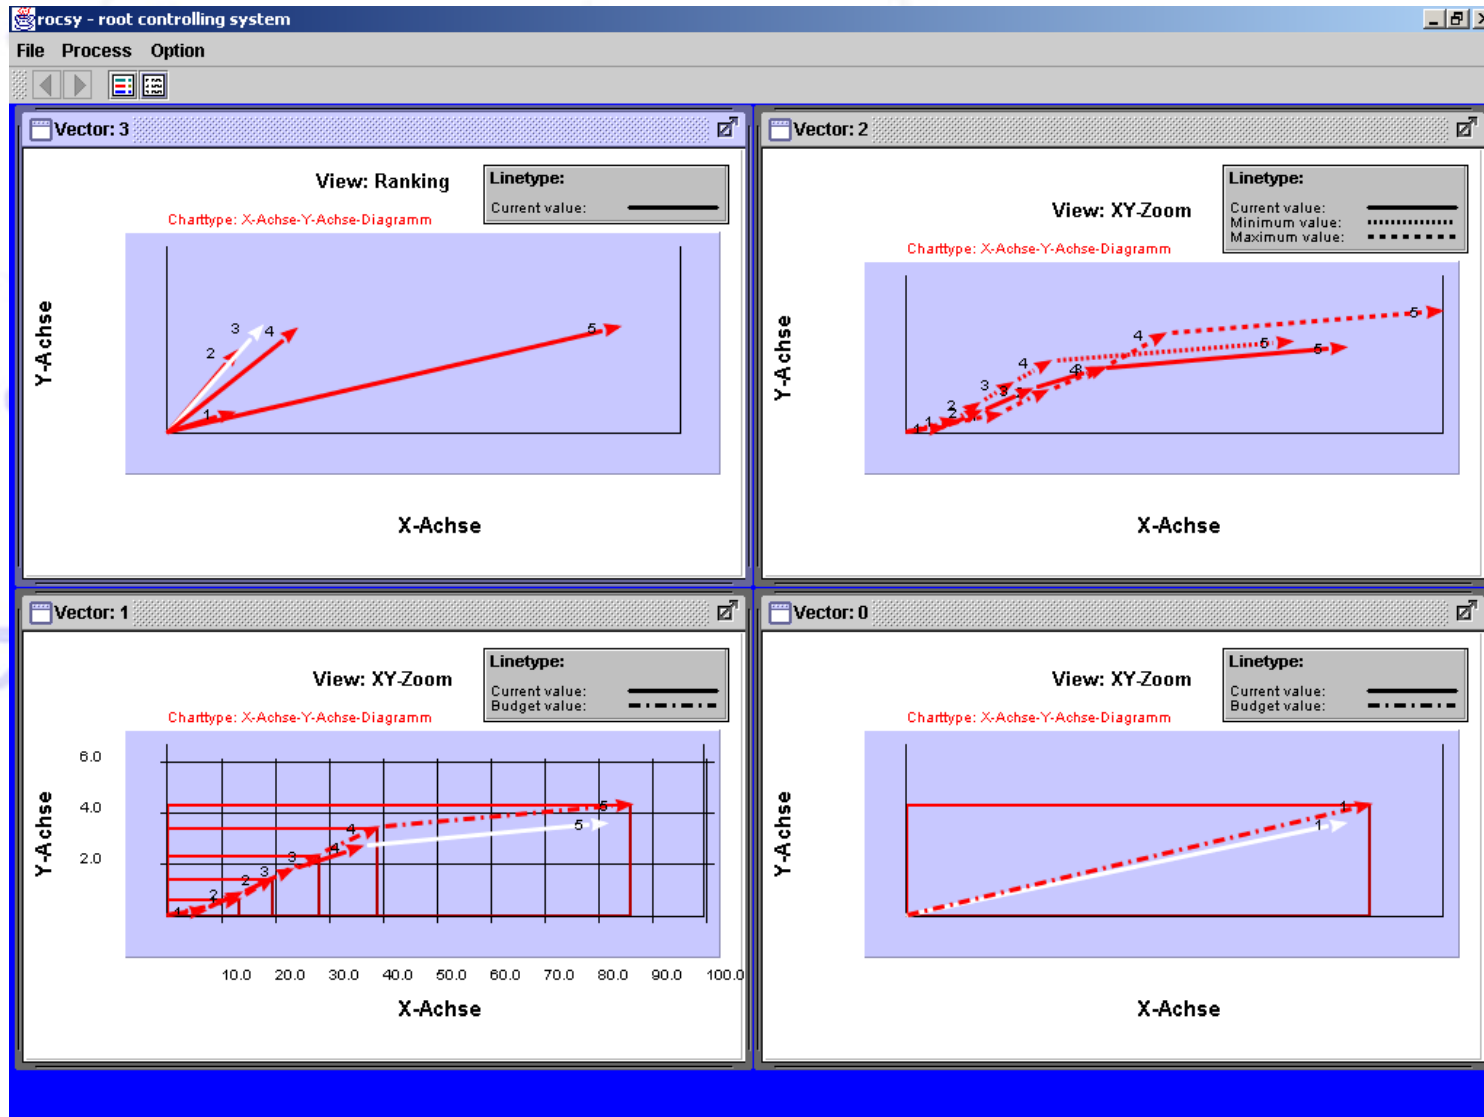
rocsy - root controlling system

File Process Option

Vector: 3

View: Ranking

Linetype:
Current value:

Charttype: X-Achse-Y-Achse-Diagramm

Y-Achse

3 4 2 1 5

X-Achse

Vector: 2

View: XY-Zoom

Linetype:
Current value:
Minimum value:
Maximum value:

Charttype: X-Achse-Y-Achse-Diagramm

Y-Achse

5 4 6 5 4 3 4 3 2 2 1 1 1

X-Achse

Vector: 1

View: XY-Zoom

Linetype:
Current value:
Budget value:

Charttype: X-Achse-Y-Achse-Diagramm

6.0
4.0
2.0

Y-Achse

5 4 5 4 3 3 2 2 1 1

10.0 20.0 30.0 40.0 50.0 60.0 70.0 80.0 90.0 100.0

X-Achse

Vector: 0

View: XY-Zoom

Linetype:
Current value:
Budget value:

Charttype: X-Achse-Y-Achse-Diagramm

Y-Achse

1 1

X-Achse